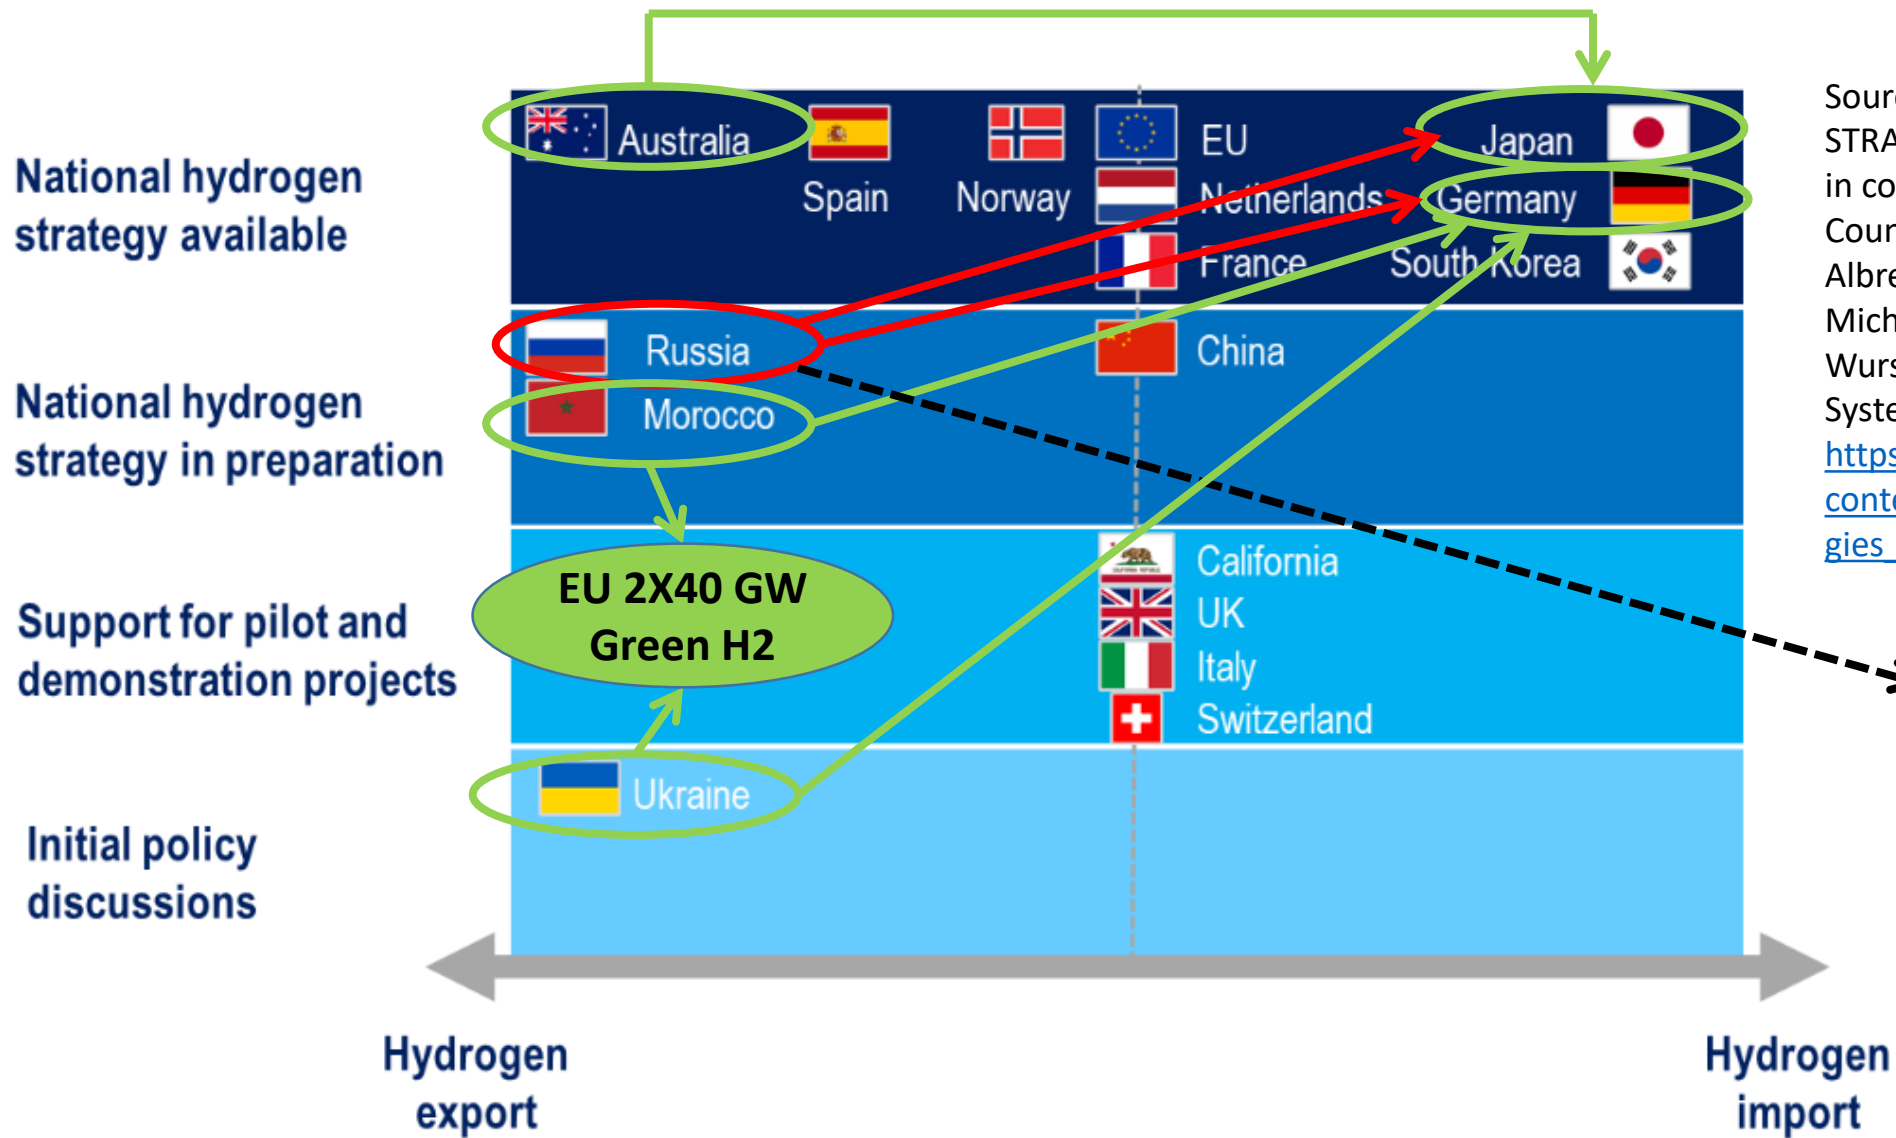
National hydrogen strategy available

National hydrogen strategy in preparation

Support for pilot and demonstration projects

Initial policy discussions

Australia
Spain
Norway
EU
Netherlands
France
Japan
Germany
South Korea
Russia
Morocco
China
EU 2X40 GW Green H2
California
UK
Italy
Switzerland
Ukraine

Hydrogen export

Hydrogen import

Sour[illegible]
STRA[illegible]
in co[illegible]
Cour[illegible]
Albre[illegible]
Mich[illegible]
Wurs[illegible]
Syste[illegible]
https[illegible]
conte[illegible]
gies_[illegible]